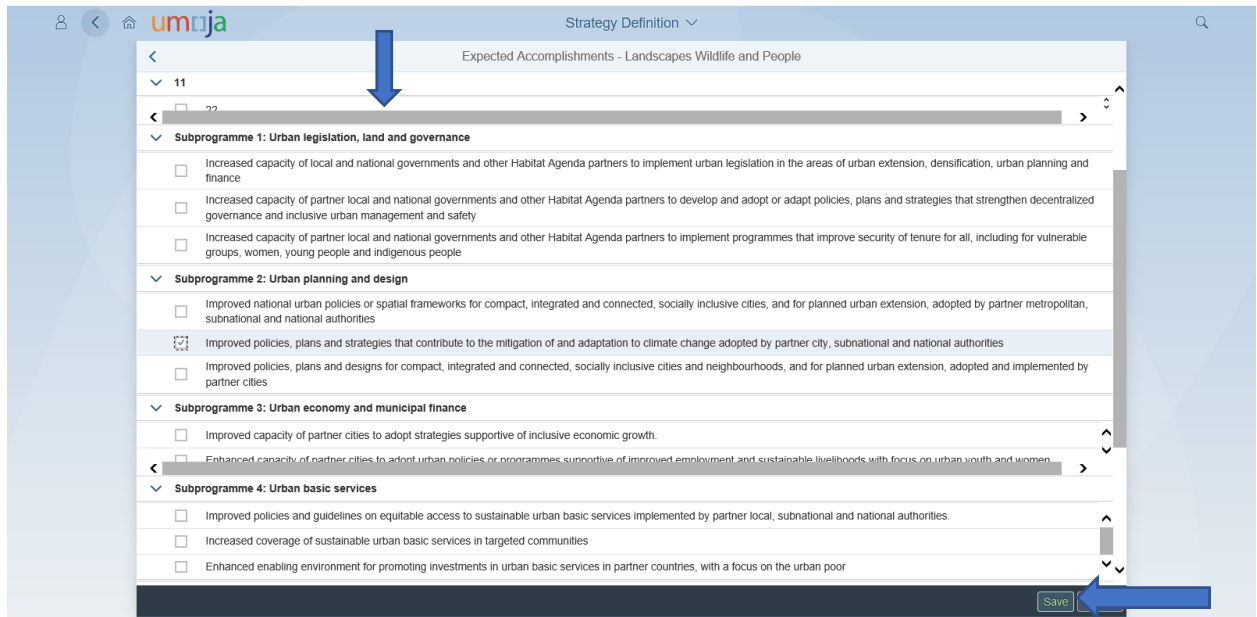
umoja

Strategy Definition

Expected Accomplishments - Landscapes Wildlife and People

11

22

Subprogramme 1: Urban legislation, land and governance

Increased capacity of local and national governments and other Habitat Agenda partners to implement urban legislation in the areas of urban extension, densification, urban planning and finance

Increased capacity of partner local and national governments and other Habitat Agenda partners to develop and adopt or adapt policies, plans and strategies that strengthen decentralized governance and inclusive urban management and safety

Increased capacity of partner local and national governments and other Habitat Agenda partners to implement programmes that improve security of tenure for all, including for vulnerable groups, women, young people and indigenous people

Subprogramme 2: Urban planning and design

Improved national urban policies or spatial frameworks for compact, integrated and connected, socially inclusive cities, and for planned urban extension, adopted by partner metropolitan, subnational and national authorities

Improved policies, plans and strategies that contribute to the mitigation of and adaptation to climate change adopted by partner city, subnational and national authorities

Improved policies, plans and designs for compact, integrated and connected, socially inclusive cities and neighbourhoods, and for planned urban extension, adopted and implemented by partner cities

Subprogramme 3: Urban economy and municipal finance

Improved capacity of partner cities to adopt strategies supportive of inclusive economic growth.

Enhanced capacity of partner cities to adopt urban policies or programmes supportive of improved employment and sustainable livelihoods with focus on urban youth and women

Subprogramme 4: Urban basic services

Improved policies and guidelines on equitable access to sustainable urban basic services implemented by partner local, subnational and national authorities.

Increased coverage of sustainable urban basic services in targeted communities

Enhanced enabling environment for promoting investments in urban basic services in partner countries, with a focus on the urban poor

Save